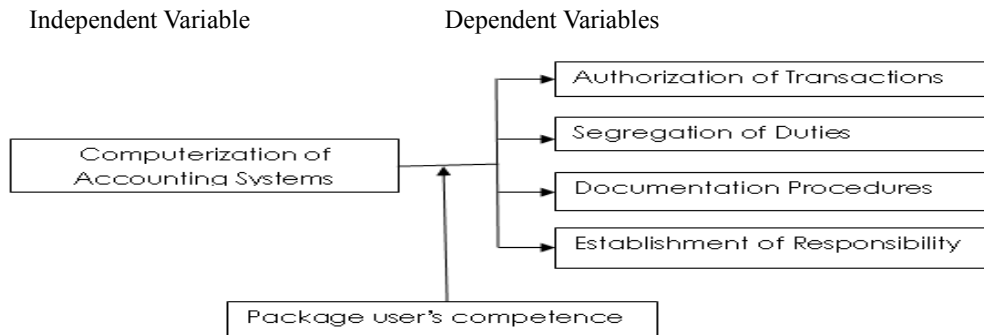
Independent Variable

Dependent Variables

Computerization of Accounting Systems

Authorization of Transactions

Segregation of Duties

Documentation Procedures

Establishment of Responsibility

Package user's competence